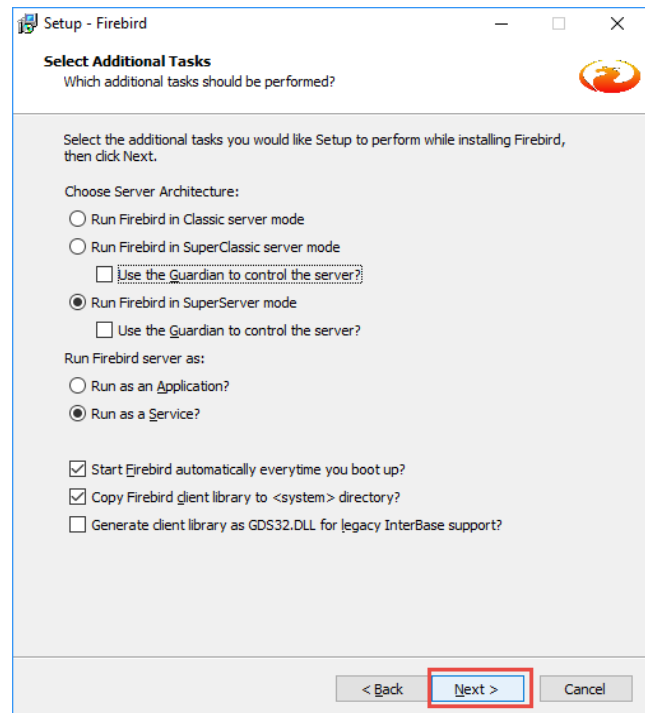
Setup - Firebird

Select Additional Tasks
Which additional tasks should be performed?

Select the additional tasks you would like Setup to perform while installing Firebird, then click Next.

Choose Server Architecture:

Run Firebird in Classic server mode

Run Firebird in SuperClassic server mode

Use the Guardian to control the server?

Run Firebird in SuperServer mode

Use the Guardian to control the server?

Run Firebird server as:

Run as an Application?

Run as a Service?

Start Firebird automatically everytime you boot up?

Copy Firebird client library to <system> directory?

Generate client library as GDS32.DLL for legacy InterBase support?

< Back

Next >

Cancel